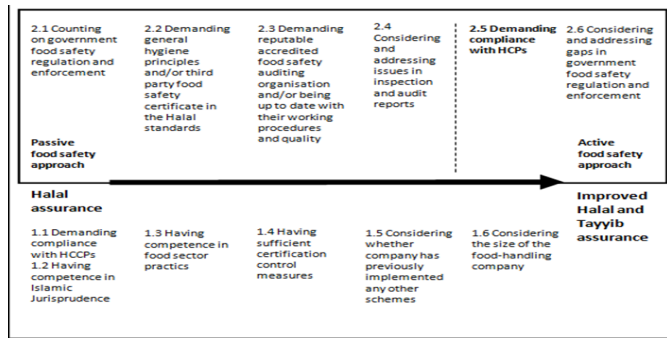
2.1 Counting on government food safety regulation and enforcement

2.2 Demanding general hygiene principles and/or third party food safety certificate in the Halal standards

2.3 Demanding reputable accredited food safety auditing organisation and/or being up to date with their working procedures and quality

2.4 Considering and addressing issues in inspection and audit reports

2.5 Demanding compliance with HCPs

2.6 Considering and addressing gaps in government food safety regulation and enforcement

Passive food safety approach

Active food safety approach

Halal assurance

Improved Halal and Tayyib assurance

1.1 Demanding compliance with HCCPs
1.2 Having competence in Islamic Jurisprudence

1.3 Having competence in food sector practics

1.4 Having sufficient certification control measures

1.5 Considering whether company has previously implemented any other schemes

1.6 Considering the size of the food-handling company